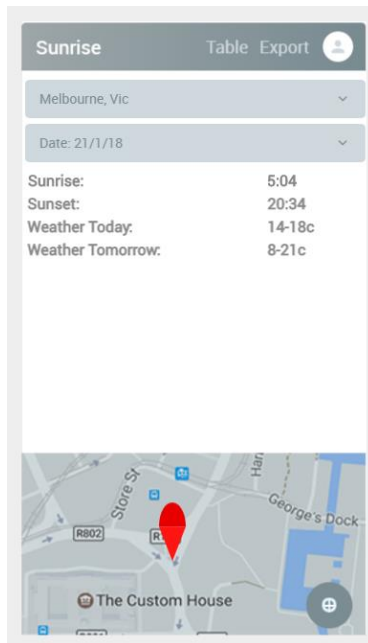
Sunrise Table Export

Melbourne, Vic

Date: 21/1/18

| Sunrise: | 5:04 |
|---|---|
| Sunset: | 20:34 |
| Weather Today: | 14-18c |
| Weather Tomorrow: | 8-21c |

Store St
Har
George's Dock
R802
R1
The Custom House